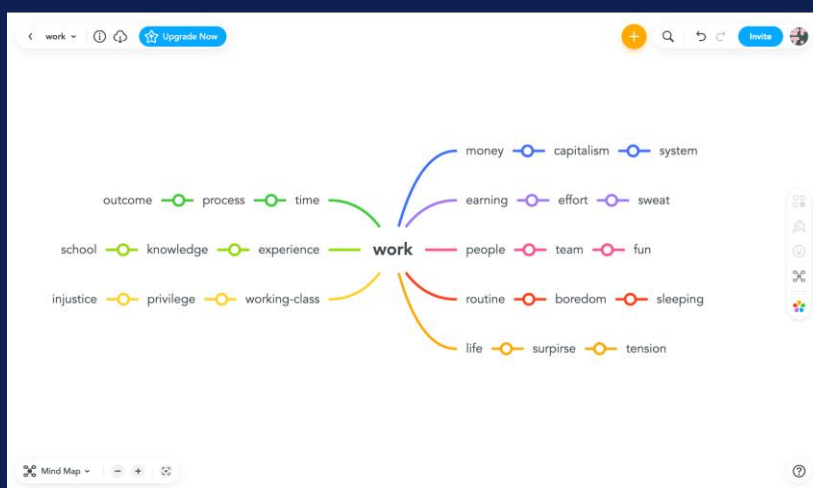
work

Upgrade Now

Invite

outcome process time

school knowledge experience

injustice privilege working-class

work

money capitalism system

earning effort sweat

people team fun

routine boredom sleeping

life surpirse tension

Mind Map

?